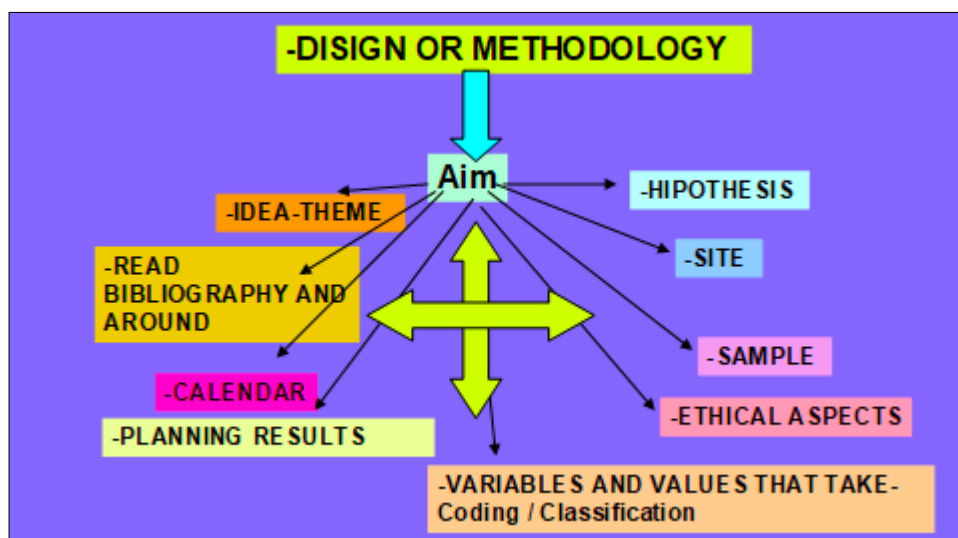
-DISIGN OR METHODOLOGY

Aim

-IDEA-THEME

-HIPOTHESIS

-SITE

-READ BIBLIOGRAPHY AND AROUND

-SAMPLE

-CALENDAR

-ETHICAL ASPECTS

-PLANNING RESULTS

-VARIABLES AND VALUES THAT TAKE-
Coding / Classification